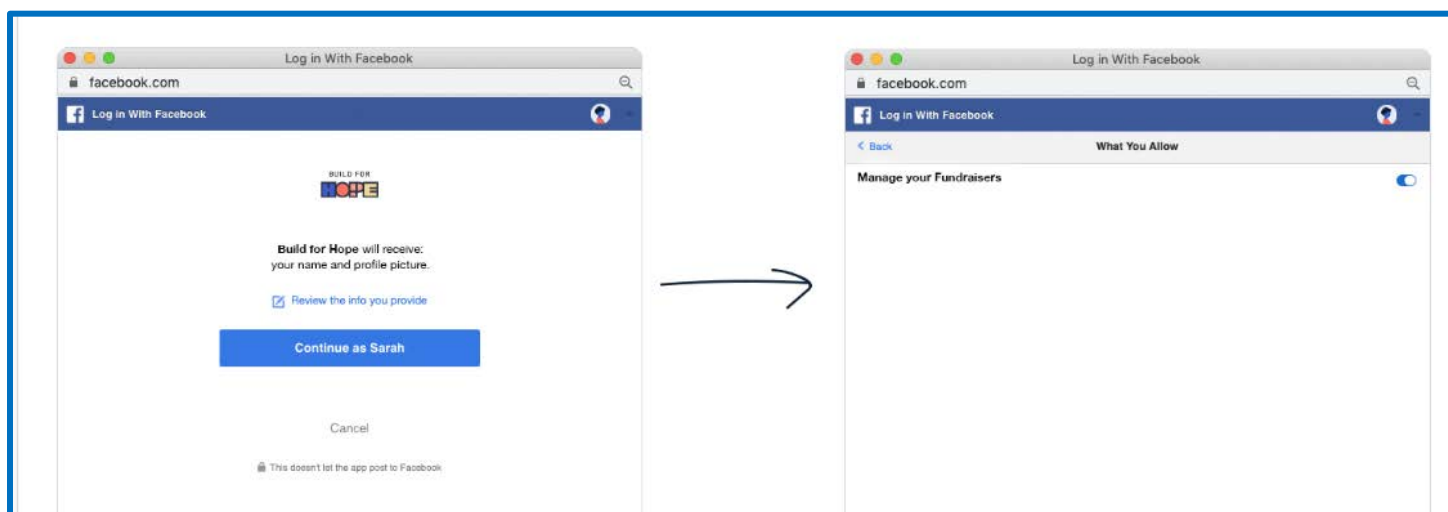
Log in With Facebook

facebook.com

Log in With Facebook

BUILD FOR

HOPE

**Build for Hope** will receive: your name and profile picture.

Review the info you provide

Continue as Sarah

Cancel

This doesn't let the app post to Facebook

Log in With Facebook

facebook.com

Log in With Facebook

< Back

What You Allow

Manage your Fundraisers